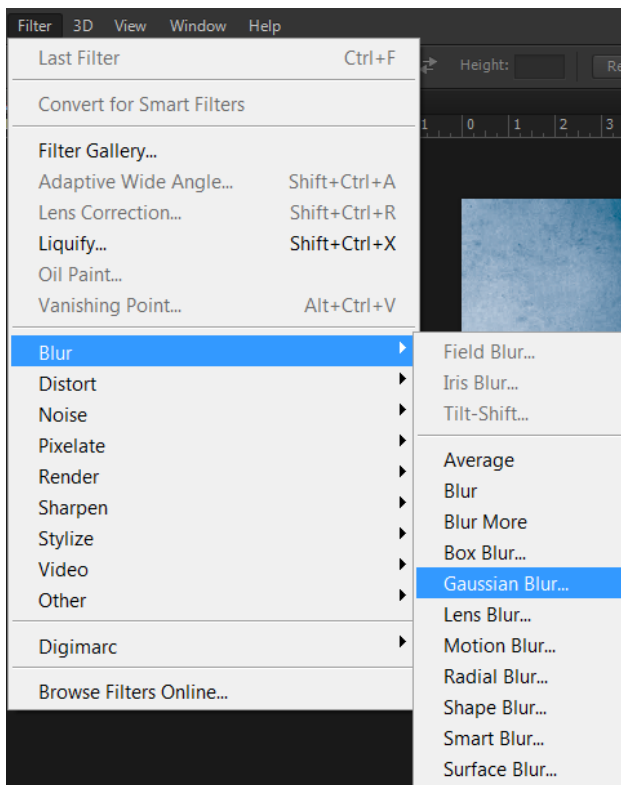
Filter 3D View Window Help

Height: Re

1 0 1 2 3

Last Filter Ctrl+F

Convert for Smart Filters

Filter Gallery...
Adaptive Wide Angle... Shift+Ctrl+A
Lens Correction... Shift+Ctrl+R
Liquify... Shift+Ctrl+X
Oil Paint...
Vanishing Point... Alt+Ctrl+V

Blur
Distort
Noise
Pixelate
Render
Sharpen
Stylize
Video
Other

Digimarc

Browse Filters Online...

Field Blur...
Iris Blur...
Tilt-Shift...

Average
Blur
Blur More
Box Blur...
Gaussian Blur...
Lens Blur...
Motion Blur...
Radial Blur...
Shape Blur...
Smart Blur...
Surface Blur...